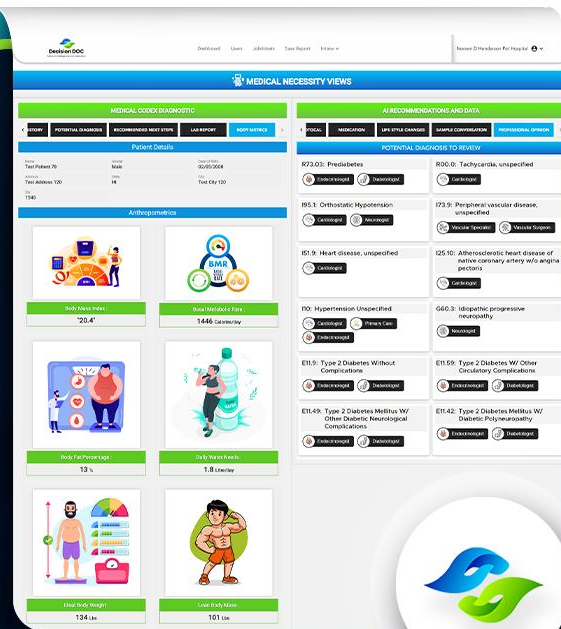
Decision DOC

Dashboard Users JobListing Save Report Intake

Neeson O Henderson Fort Hospital

MEDICAL NECESSITY VIEWS

MEDICAL CODEX DIAGNOSTIC

STORY POTENTIAL DIAGNOSIS RECOMMENDED NEXT STEPS LAB REPORT BODY METRICS

Patient Details

Name
Test Patient 70

Gender
Male

Date of Birth
02/05/2008

Address
Test Address 120

State
HI

City
Test City 120

Zip
1540

Anthropometrics

BMR

Body Mass Index :
"20.4"

Basal Metabolic Rate :
1446 Calories/day

Body Fat Percentage :
13 %

Daily Water Needs :
1.8 Liter/day

Ideal Body Weight :
134 Lbs

Lean Body Mass :
101 Lbs

AI RECOMMENDATIONS AND DATA

TOCAL MEDICATION LIFE STYLE CHANGES SAMPLE CONVERSATION PROFESSIONAL OPINION

POTENTIAL DIAGNOSIS TO REVIEW

R73.03: Prediabetes
Endocrinologist Diabetologist

R00.0: Tachycardia, unspecified
Cardiologist

I95.1: Orthostatic Hypotension
Cardiologist Neurologist

I73.9: Peripheral vascular disease, unspecified
Vascular Specialist Vascular Surgeon

I51.9: Heart disease, unspecified
Cardiologist

I25.10: Atherosclerotic heart disease of native coronary artery w/o angina pectoris
Cardiologist

I10: Hypertension Unspecified
Cardiologist Primary Care Endocrinologist

G60.3: Idiopathic progressive neuropathy
Neurologist

E11.9: Type 2 Diabetes Without Complications
Endocrinologist Diabetologist

E11.59: Type 2 Diabetes W/ Other Circulatory Complications
Endocrinologist Diabetologist

E11.49: Type 2 Diabetes Mellitus W/ Other Diabetic Neurological Complications
Endocrinologist Diabetologist

E11.42: Type 2 Diabetes Mellitus W/ Diabetic Polyneuropathy
Endocrinologist Diabetologist